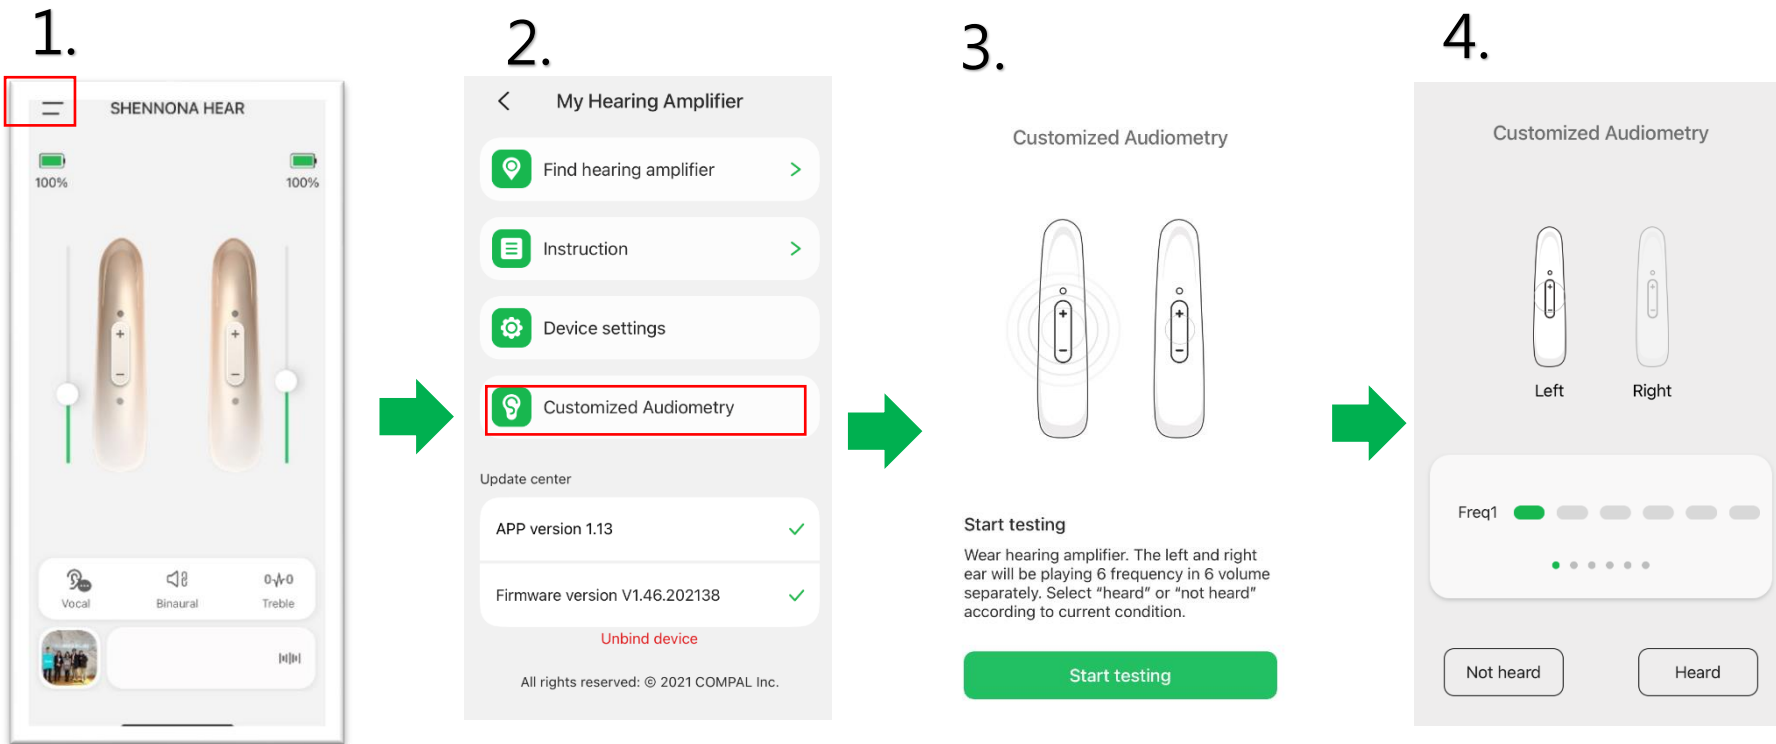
1.

SHENNONA HEAR

100%

100%

Vocal

Binaural

Treble

2.

My Hearing Amplifier

Find hearing amplifier

Instruction

Device settings

Customized Audiometry

Update center

APP version 1.13

Firmware version V1.46.202138

Unbind device

All rights reserved: © 2021 COMPAL Inc.

3.

Customized Audiometry

Start testing

Wear hearing amplifier. The left and right ear will be playing 6 frequency in 6 volume separately. Select "heard" or "not heard" according to current condition.

Start testing

4.

Customized Audiometry

Left

Right

Freq1

Not heard

Heard